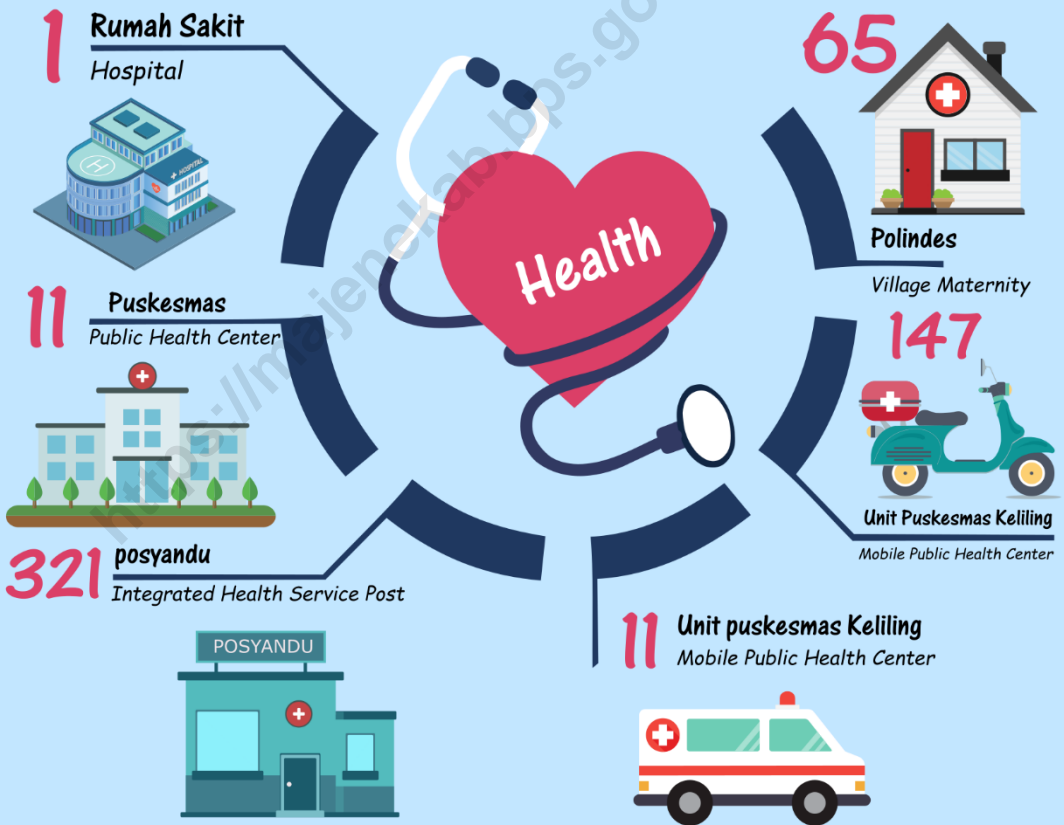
1 Rumah Sakit
Hospital

HOSPITAL

65

Polindes
Village Maternity

Health

11 Puskesmas
Public Health Center

147

Unit Puskesmas Keliling
Mobile Public Health Center

321 posyandu
Integrated Health Service Post

11 Unit puskesmas Keliling
Mobile Public Health Center

POSYANDU

https://majenekab.bps.go